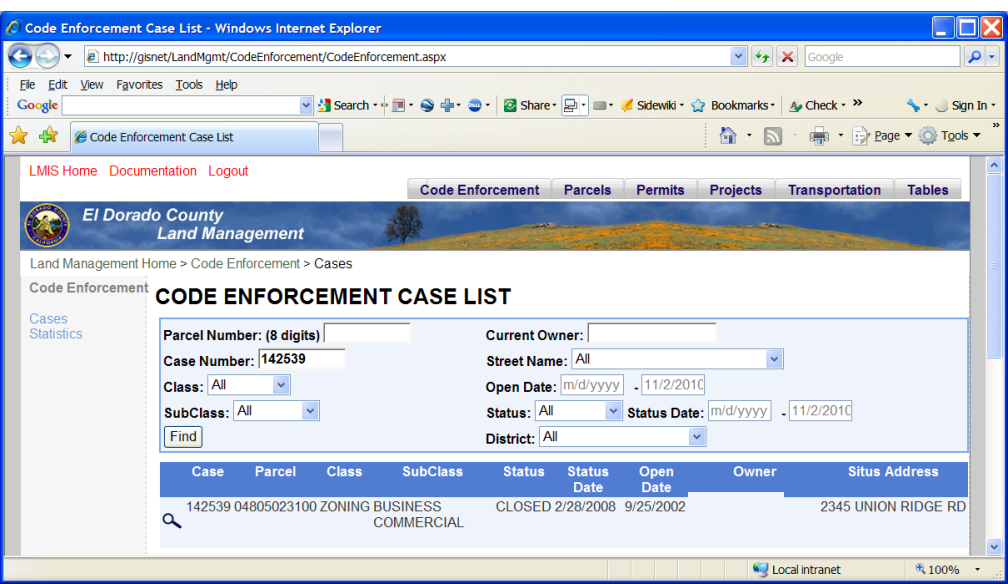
Code Enforcement Case List - Windows Internet Explorer

http://gisnet/LandMgmt/CodeEnforcement/CodeEnforcement.aspx

Google

File Edit View Favorites Tools Help

Google

Search · Share · Sidewiki · Bookmarks · Check · » Sign In ·

Code Enforcement Case List

Page · Tools ·

LMIS Home Documentation Logout

Code Enforcement Parcels Permits Projects Transportation Tables

El Dorado County
Land Management

Land Management Home > Code Enforcement > Cases

Code Enforcement

Cases
Statistics

CODE ENFORCEMENT CASE LIST

Parcel Number: (8 digits)
Case Number: 142539
Class: All
SubClass: All
Find

Current Owner:
Street Name: All
Open Date: m/d/yyyy - 11/2/2010
Status: All Status Date: m/d/yyyy - 11/2/2010
District: All

| Case | Parcel | Class | SubClass | Status | Status Date | Open Date | Owner | Situs Address |
|---|---|---|---|---|---|---|---|---|
| 142539 | 04805023100 | ZONING | BUSINESS COMMERCIAL | CLOSED | 2/28/2008 | 9/25/2002 | | 2345 UNION RIDGE RD |

Local intranet 100%